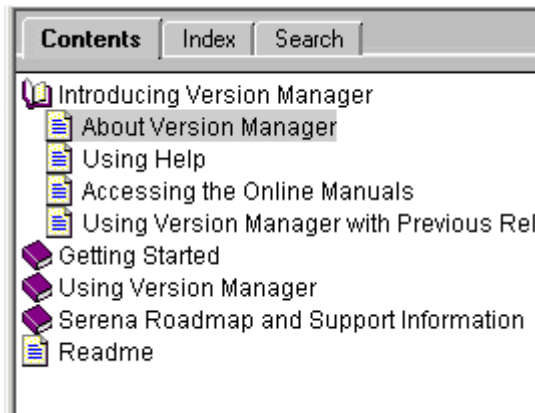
Contents | Index | Search

Introducing Version Manager
About Version Manager
Using Help
Accessing the Online Manuals
Using Version Manager with Previous Rel
Getting Started
Using Version Manager
Serena Roadmap and Support Information
Readme